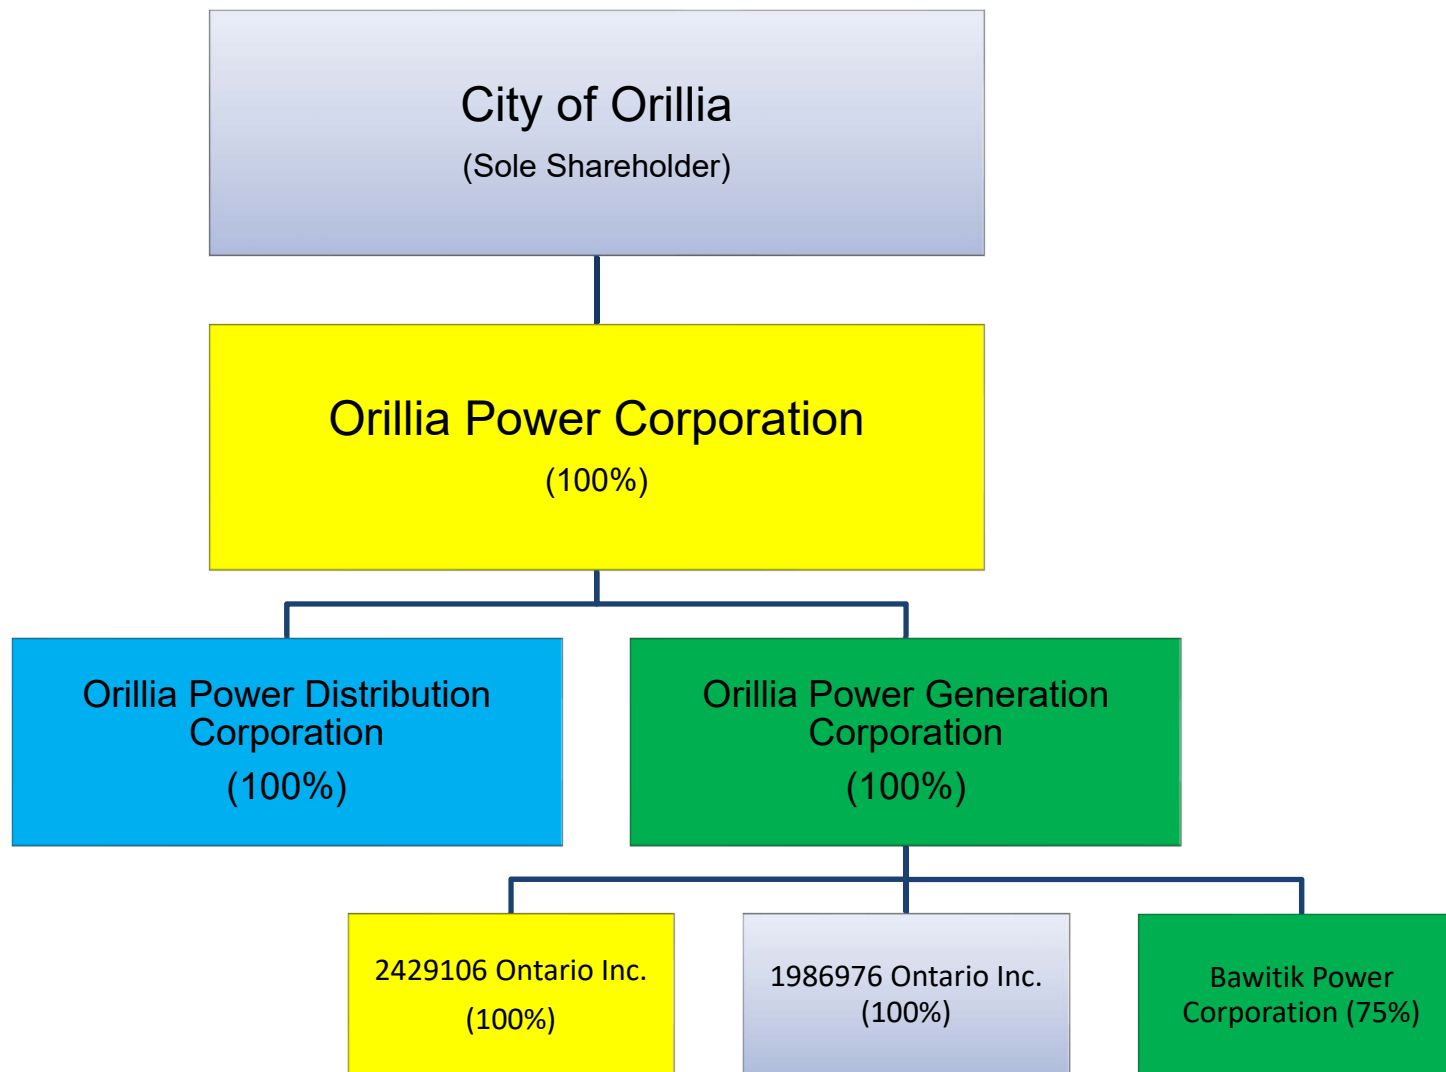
City of Orillia
(Sole Shareholder)

Orillia Power Corporation
(100%)

Orillia Power Distribution Corporation
(100%)

Orillia Power Generation Corporation
(100%)

2429106 Ontario Inc.
(100%)

1986976 Ontario Inc.
(100%)

Bawitik Power Corporation (75%)